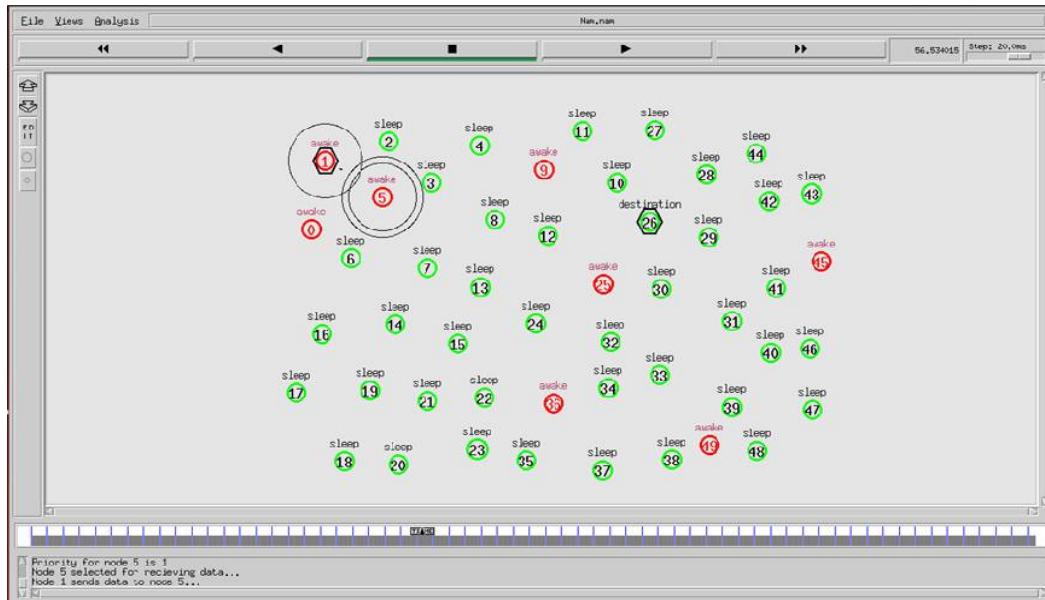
File Views Analysis

Nam.nam

◀◀ ◀ ■ ▶ ▶▶

56.534015 Step: 20.0ms

FOIT

sleep 2
sleep 4
sleep 11
sleep 27
sleep 44
awake 1
awake 9
sleep 10
sleep 28
sleep 3
awake 5
sleep 43
sleep 42
sleep 8
destination 26
awake 0
sleep 12
sleep 29
sleep 6
sleep 7
awake 45
sleep 13
awake 25
sleep 30
sleep 41
sleep 31
sleep 16
sleep 14
sleep 24
sleep 15
sleep 32
sleep 40
sleep 46
sleep 33
sleep 17
sleep 19
sleep 21
sleep 22
awake 36
sleep 34
sleep 39
sleep 47
awake 49
sleep 23
sleep 35
sleep 18
sleep 20
sleep 37
sleep 38
sleep 48

Priority for node 5 is 1
Node 5 selected for recieving data...
Node 1 sends data to node 5...